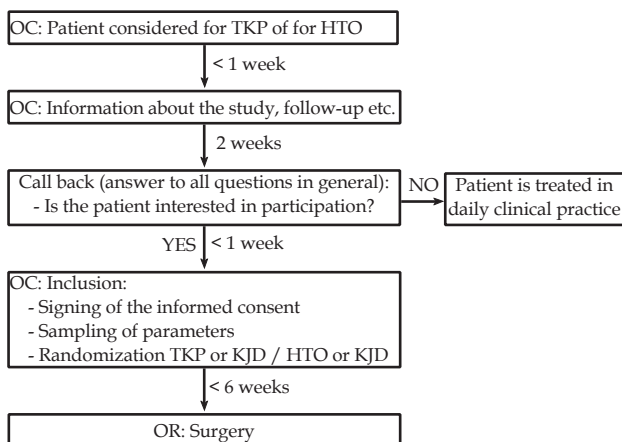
OC: Patient considered for TKP of for HTO

< 1 week

OC: Information about the study, follow-up etc.

2 weeks

Call back (answer to all questions in general):
- Is the patient interested in participation?

NO

Patient is treated in daily clinical practice

YES

< 1 week

OC: Inclusion:
- Signing of the informed consent
- Sampling of parameters
- Randomization TKP or KJD / HTO or KJD

< 6 weeks

OR: Surgery